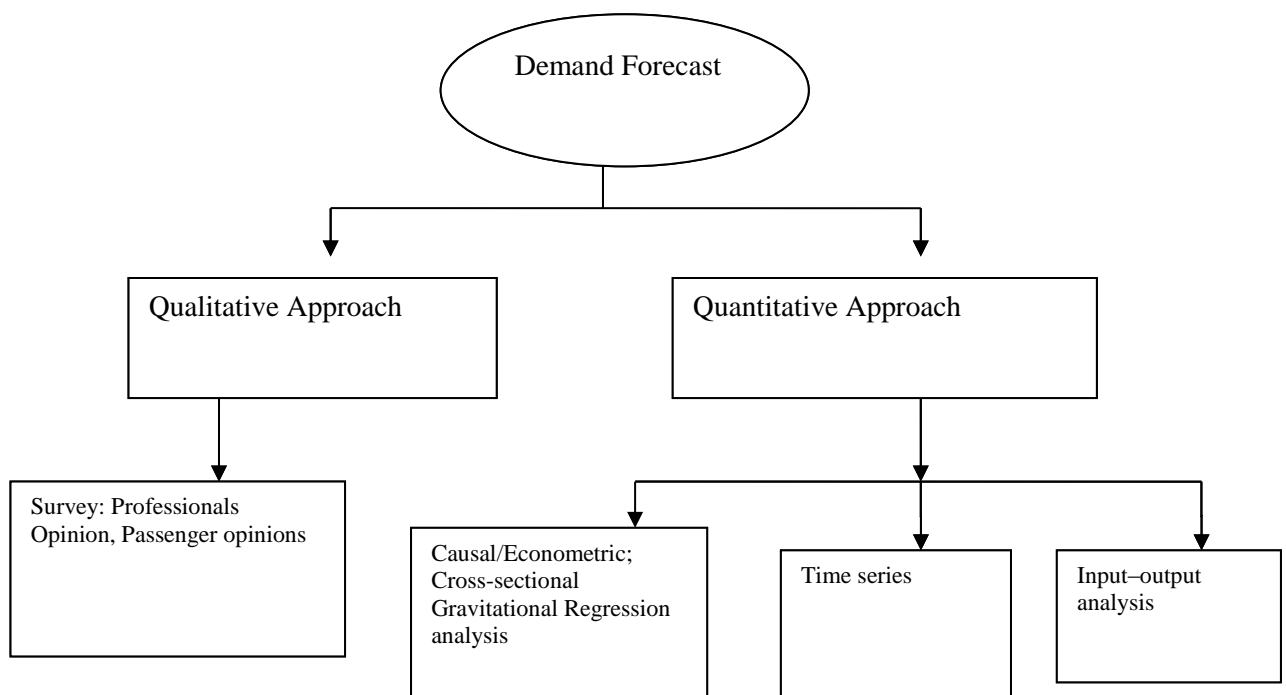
Demand Forecast

Qualitative Approach

Quantitative Approach

Survey: Professionals Opinion, Passenger opinions

Causal/Econometric; Cross-sectional Gravitational Regression analysis

Time series

Input–output analysis